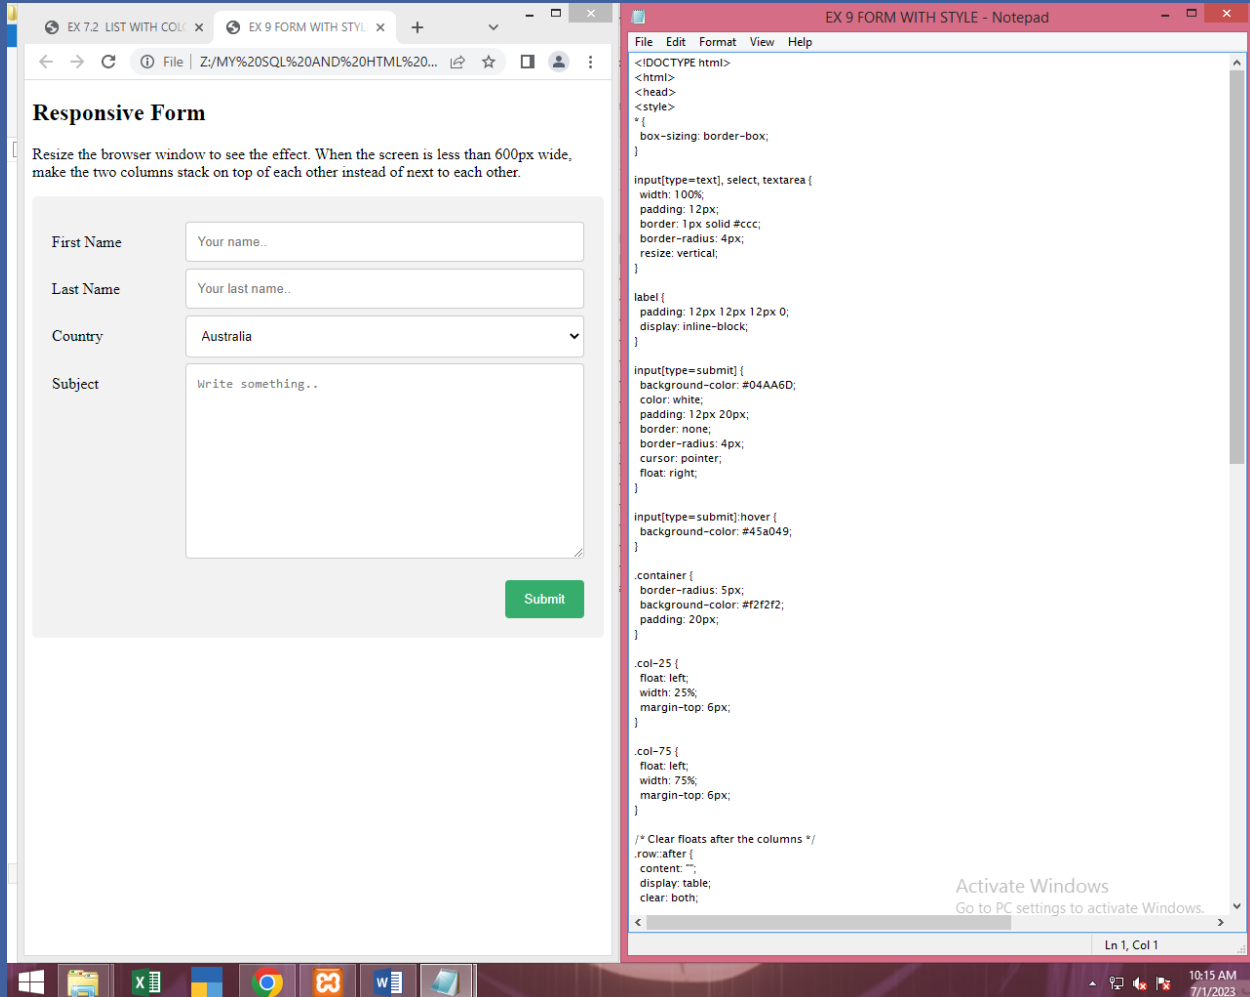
EX 7.2 LIST WITH COL ×
EX 9 FORM WITH STYL ×
+

File | Z:/MY%20SQL%20AND%20HTML%20...

Responsive Form

Resize the browser window to see the effect. When the screen is less than 600px wide, make the two columns stack on top of each other instead of next to each other.

First Name
Your name..

Last Name
Your last name..

Country
Australia

Subject
Write something..

Submit

EX 9 FORM WITH STYLE - Notepad

File Edit Format View Help

<!DOCTYPE html>
<html>
<head>
<style>
* {
 box-sizing: border-box;
}

input[type=text], select, textarea {
 width: 100%;
 padding: 12px;
 border: 1px solid #ccc;
 border-radius: 4px;
 resize: vertical;
}

label {
 padding: 12px 12px 12px 0;
 display: inline-block;
}

input[type=submit] {
 background-color: #04AA6D;
 color: white;
 padding: 12px 20px;
 border: none;
 border-radius: 4px;
 cursor: pointer;
 float: right;
}

input[type=submit]:hover {
 background-color: #45a049;
}

.container {
 border-radius: 5px;
 background-color: #f2f2f2;
 padding: 20px;
}

.col-25 {
 float: left;
 width: 25%;
 margin-top: 6px;
}

.col-75 {
 float: left;
 width: 75%;
 margin-top: 6px;
}

/* Clear floats after the columns */
.row::after {
 content: "";
 display: table;
 clear: both;

Activate Windows
Go to PC settings to activate Windows.

Ln 1, Col 1

10:15 AM
7/1/2023